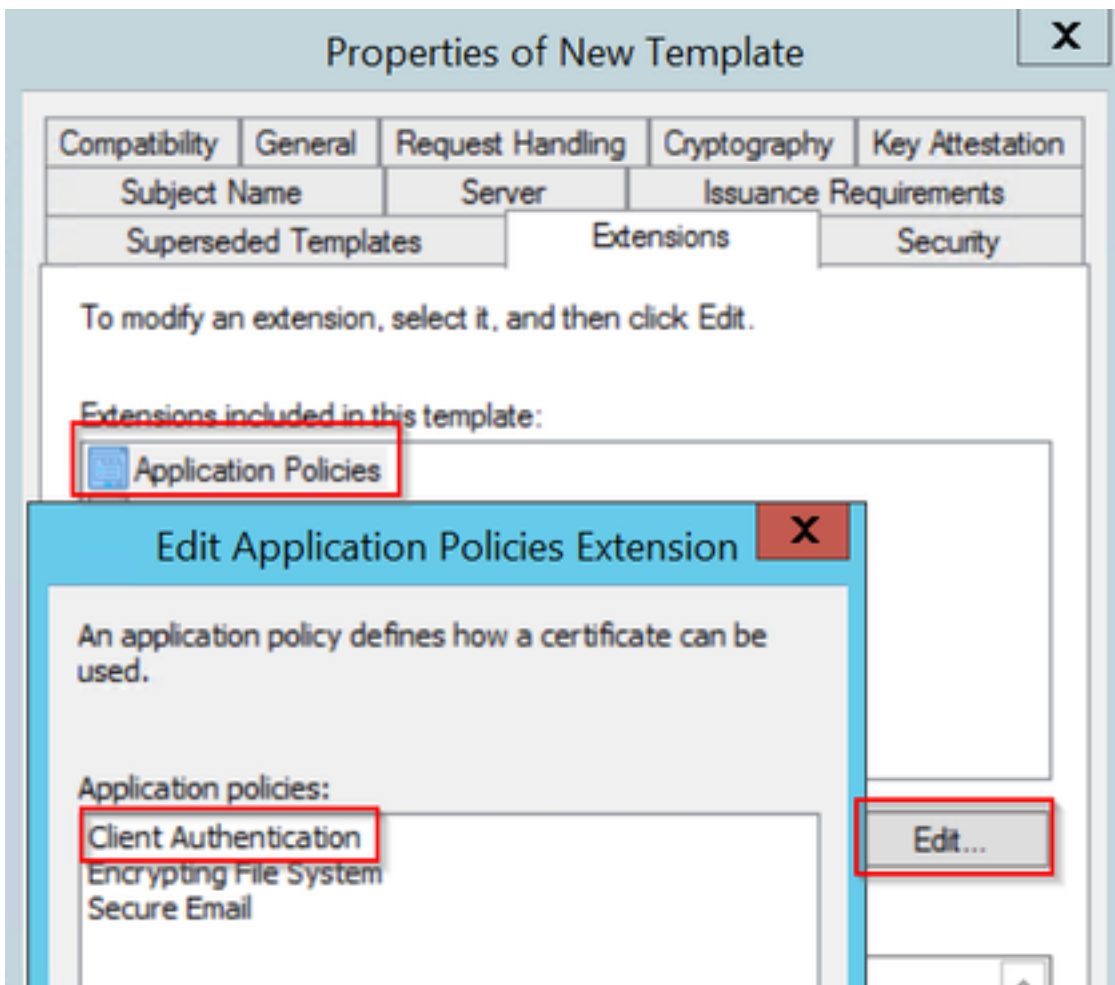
Properties of New Template

X

Compatibility General Request Handling Cryptography Key Attestation

Subject Name Server Issuance Requirements

Superseded Templates Extensions Security

To modify an extension, select it, and then click Edit.

Extensions included in this template:

Application Policies

Edit Application Policies Extension

X

An application policy defines how a certificate can be used.

Application policies:

Client Authentication
Encrypting File System
Secure Email

Edit...